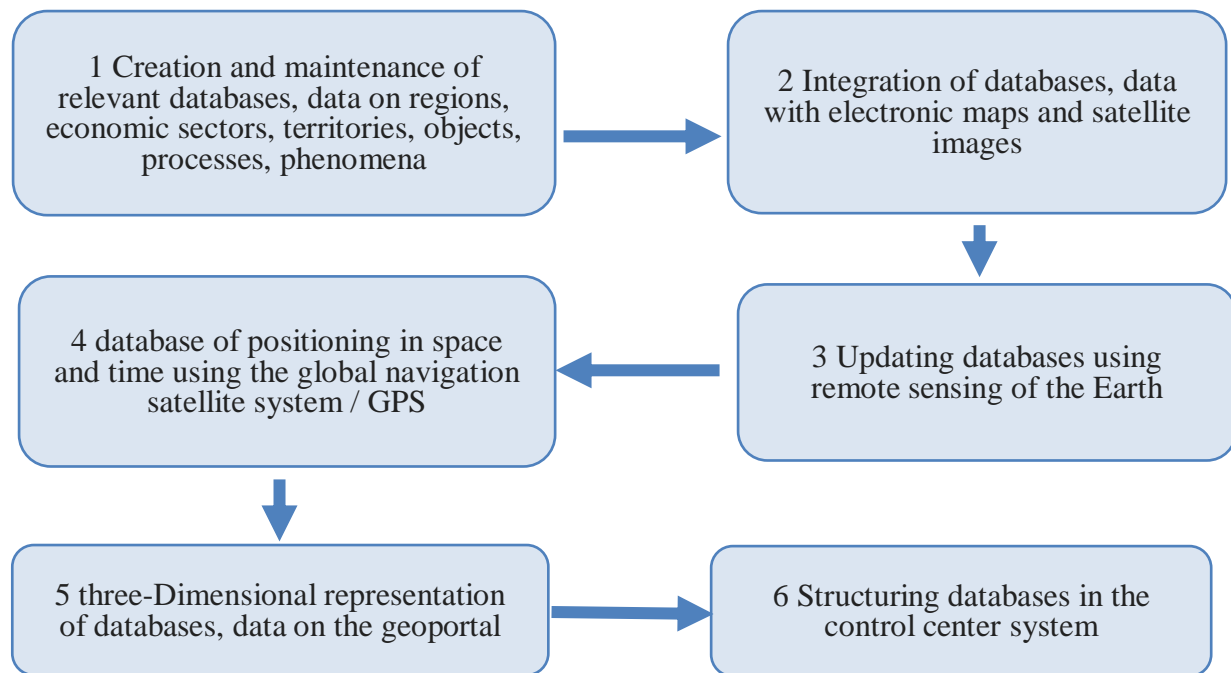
1 Creation and maintenance of relevant databases, data on regions, economic sectors, territories, objects, processes, phenomena

2 Integration of databases, data with electronic maps and satellite images

4 database of positioning in space and time using the global navigation satellite system / GPS

3 Updating databases using remote sensing of the Earth

5 three-Dimensional representation of databases, data on the geoportal

6 Structuring databases in the control center system